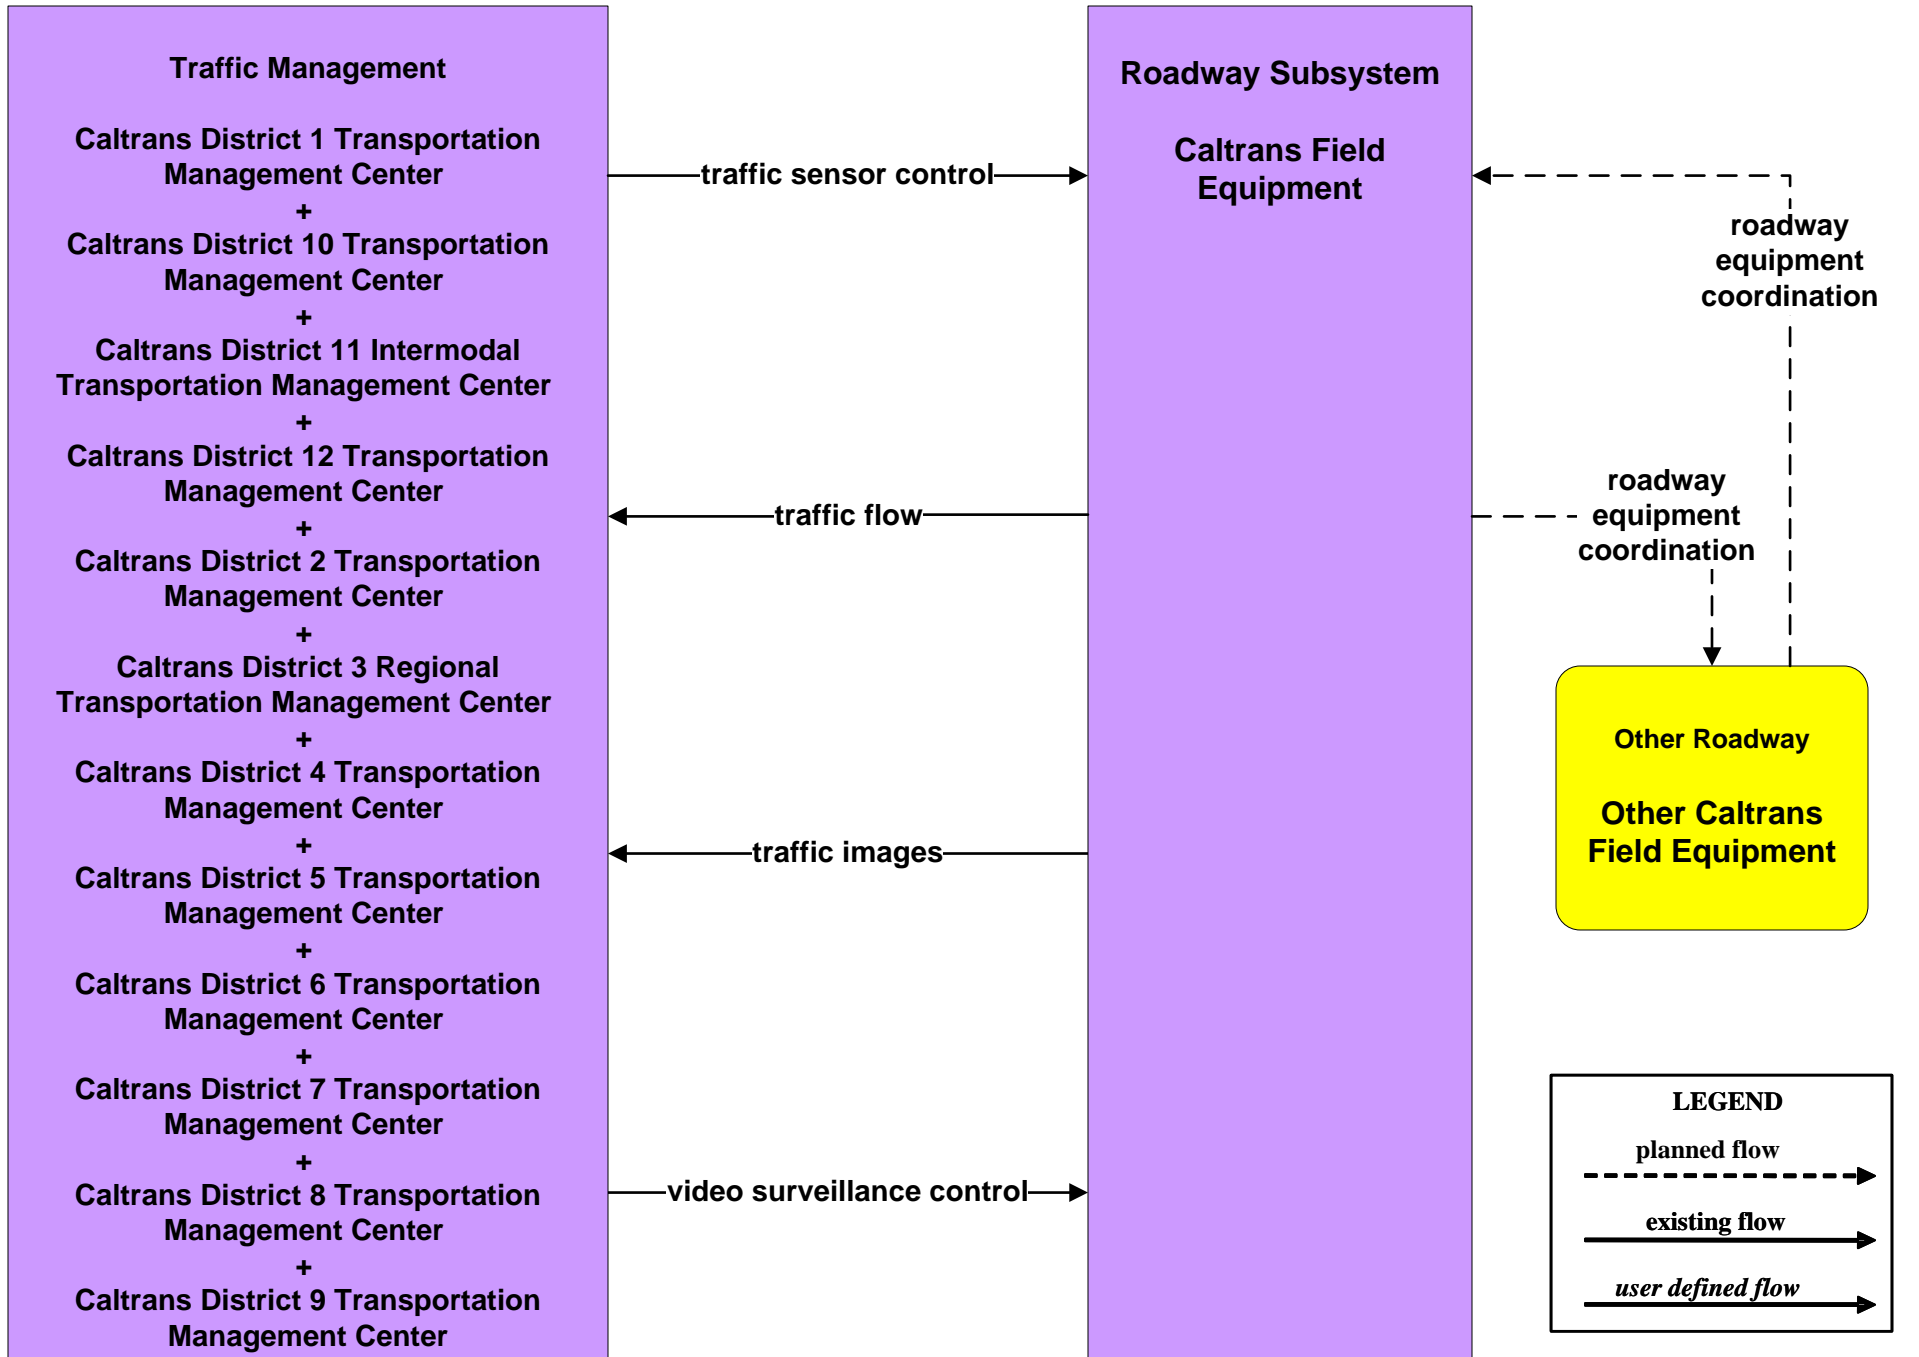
Traffic Management

Caltrans District 1 Transportation Management Center
+
Caltrans District 10 Transportation Management Center
+
Caltrans District 11 Intermodal Transportation Management Center
+
Caltrans District 12 Transportation Management Center
+
Caltrans District 2 Transportation Management Center
+
Caltrans District 3 Regional Transportation Management Center
+
Caltrans District 4 Transportation Management Center
+
Caltrans District 5 Transportation Management Center
+
Caltrans District 6 Transportation Management Center
+
Caltrans District 7 Transportation Management Center
+
Caltrans District 8 Transportation Management Center
+
Caltrans District 9 Transportation Management Center

traffic sensor control

traffic flow

traffic images

video surveillance control

Roadway Subsystem

Caltrans Field Equipment

roadway equipment coordination

roadway equipment coordination

Other Roadway

Other Caltrans Field Equipment

LEGEND
planned flow
existing flow
user defined flow